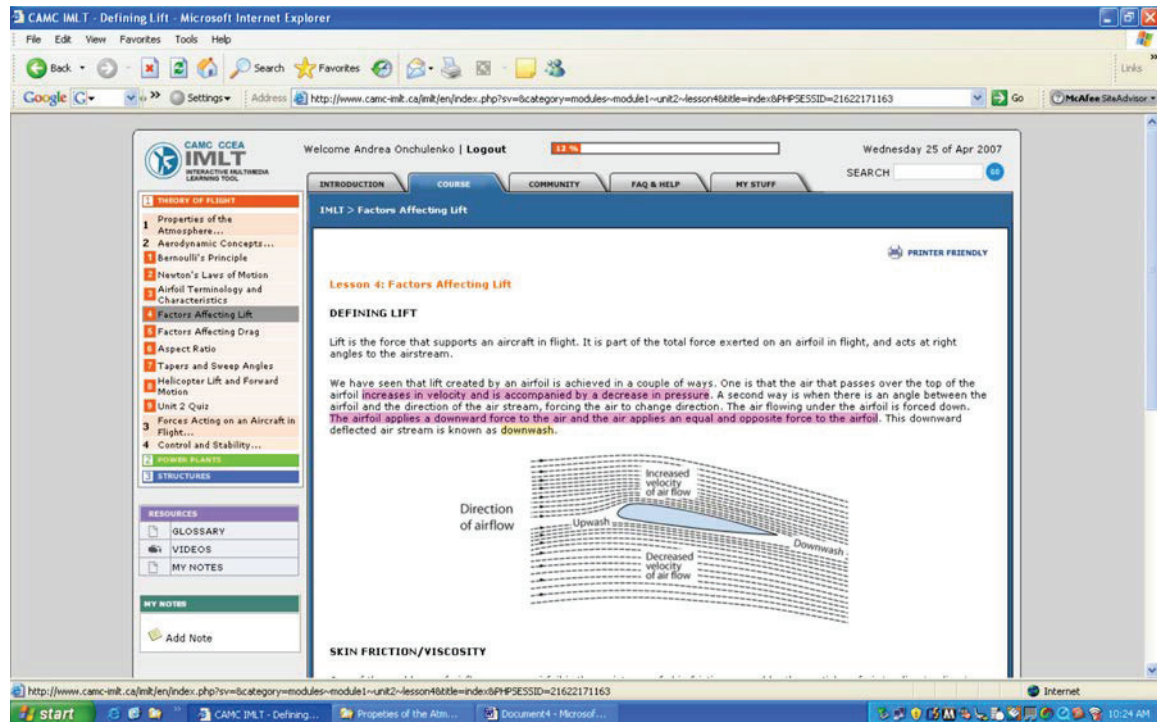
CAMC IMLT - Defining Lift - Microsoft Internet Explorer

File Edit View Favorites Tools Help

Back Search Favorites

Links

Google G- Settings Address http://www.camc-imlt.ca/imlt/en/index.php?sv=&category=modules~module1~unit2~lesson4&title=index&PHPSESSID=21622171163 Go McAfee SiteAdvisor

CAMC CCEA IMLT INTERACTIVE MULTIMEDIA LEARNING TOOL

Welcome Andrea Onchulenko | Logout 13 %

Wednesday 25 of Apr 2007

SEARCH GO

INTRODUCTION COURSE COMMUNITY FAQ & HELP MY STUFF

1 THEORY OF FLIGHT
1 Properties of the Atmosphere...
2 Aerodynamic Concepts...
1 Bernoulli's Principle
2 Newton's Laws of Motion
3 Airfoil Terminology and Characteristics
4 Factors Affecting Lift
5 Factors Affecting Drag
6 Aspect Ratio
7 Tapers and Sweep Angles
8 Helicopter Lift and Forward Motion
9 Unit 2 Quiz
3 Forces Acting on an Aircraft in Flight...
4 Control and Stability...
2 POWER PLANTS
3 STRUCTURES

RESOURCES
GLOSSARY
VIDEOS
MY NOTES

MY NOTES
Add Note

IMLT > Factors Affecting Lift

PRINTER FRIENDLY

Lesson 4: Factors Affecting Lift

DEFINING LIFT

Lift is the force that supports an aircraft in flight. It is part of the total force exerted on an airfoil in flight, and acts at right angles to the airstream.

We have seen that lift created by an airfoil is achieved in a couple of ways. One is that the air that passes over the top of the airfoil increases in velocity and is accompanied by a decrease in pressure. A second way is when there is an angle between the airfoil and the direction of the air stream, forcing the air to change direction. The air flowing under the airfoil is forced down. The airfoil applies a downward force to the air and the air applies an equal and opposite force to the airfoil. This downward deflected air stream is known as downwash.

Direction of airflow
Increased velocity of air flow
Upwash
Downwash
Decreased velocity of air flow

SKIN FRICTION/VISCOSITY

http://www.camc-imlt.ca/imlt/en/index.php?sv=&category=modules~module1~unit2~lesson4&title=index&PHPSESSID=21622171163

Internet

start CAMC IMLT - Defining... Propeties of the Atm... Document4 - Microsof... 10:24 AM